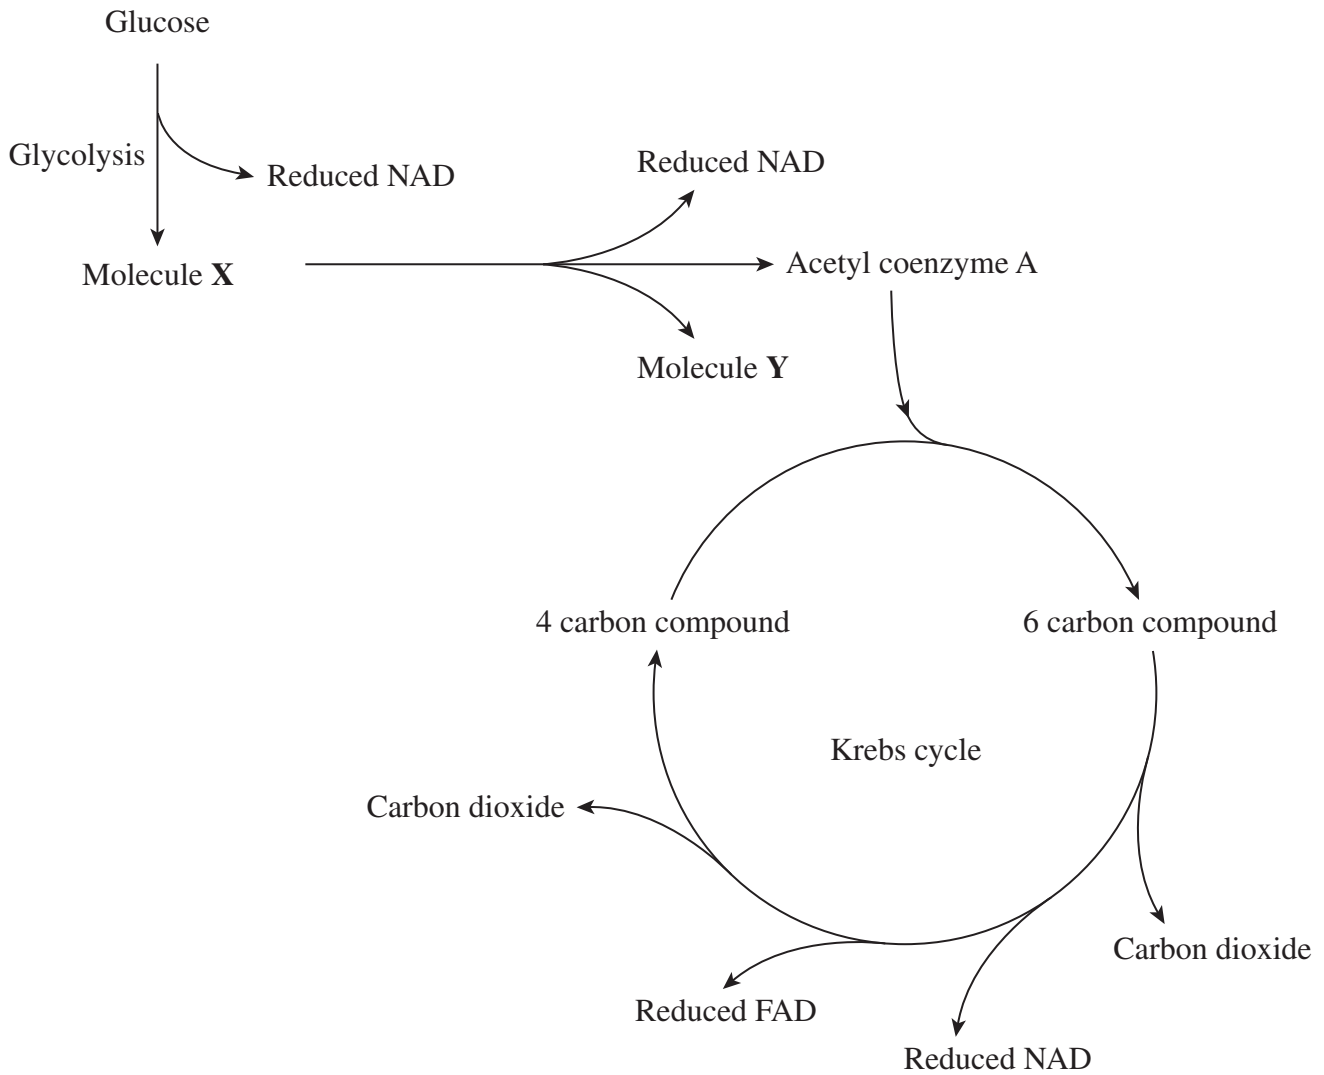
Glucose

Glycolysis

Reduced NAD

Molecule **X**

Reduced NAD

Acetyl coenzyme A

Molecule **Y**

4 carbon compound

6 carbon compound

Krebs cycle

Carbon dioxide

Carbon dioxide

Reduced FAD

Reduced NAD